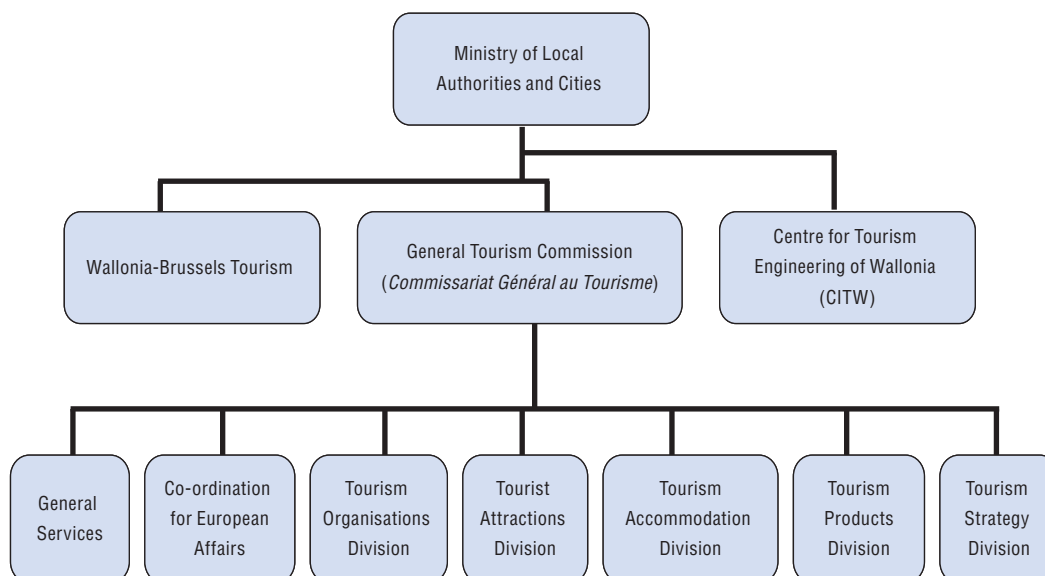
Ministry of Local Authorities and Cities

Wallonia-Brussels Tourism

General Tourism Commission (*Commissariat Général au Tourisme*)

Centre for Tourism Engineering of Wallonia (CITW)

General Services

Co-ordination for European Affairs

Tourism Organisations Division

Tourist Attractions Division

Tourism Accommodation Division

Tourism Products Division

Tourism Strategy Division